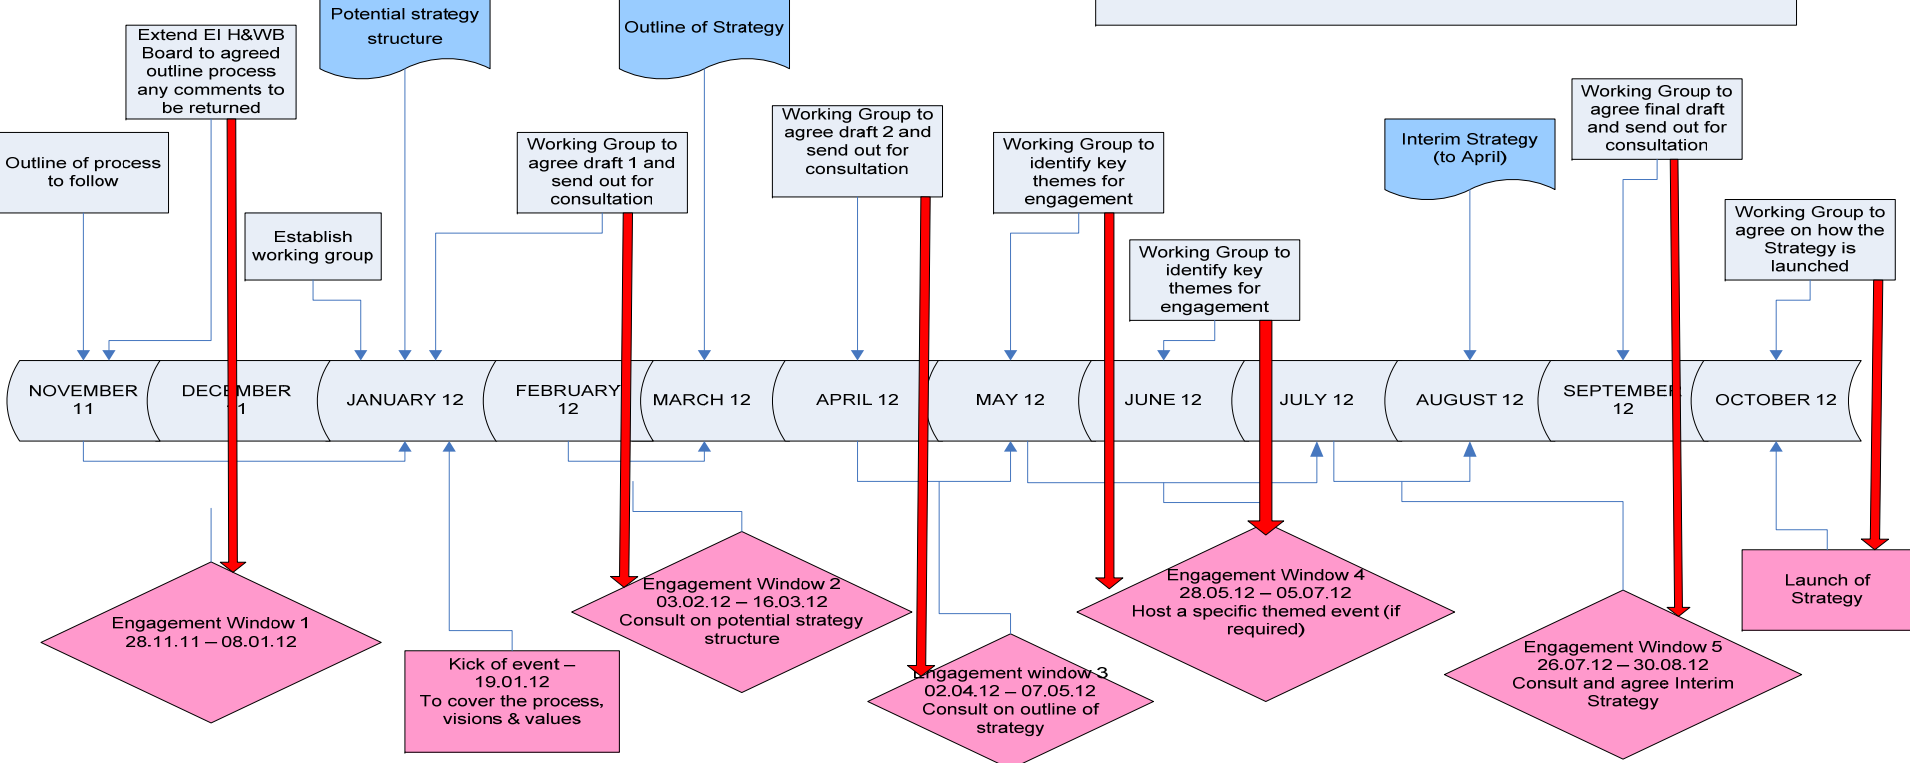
Extend EI H&WB Board to agreed outline process any comments to be returned

Potential strategy structure

Outline of Strategy

Outline of process to follow

Establish working group

Working Group to agree draft 1 and send out for consultation

Working Group to agree draft 2 and send out for consultation

Working Group to identify key themes for engagement

Working Group to identify key themes for engagement

Interim Strategy (to April)

Working Group to agree final draft and send out for consultation

Working Group to agree on how the Strategy is launched

NOVEMBER 11

DECEMBER 11

JANUARY 12

FEBRUARY 12

MARCH 12

APRIL 12

MAY 12

JUNE 12

JULY 12

AUGUST 12

SEPTEMBER 12

OCTOBER 12

Engagement Window 1 28.11.11 – 08.01.12

Kick of event – 19.01.12 To cover the process, visions & values

Engagement Window 2 03.02.12 – 16.03.12 Consult on potential strategy structure

Engagement window 3 02.04.12 – 07.05.12 Consult on outline of strategy

Engagement Window 4 28.05.12 – 05.07.12 Host a specific themed event (if required)

Engagement Window 5 26.07.12 – 30.08.12 Consult and agree Interim Strategy

Launch of Strategy